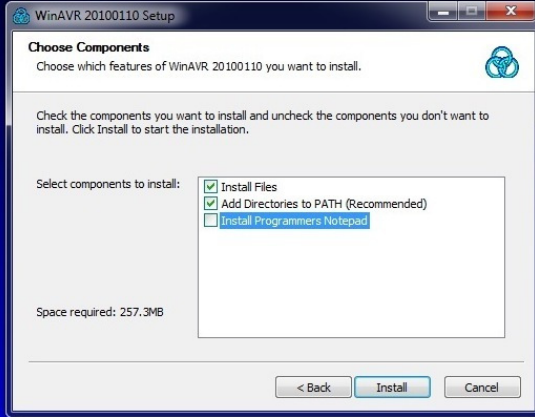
WinAVR 20100110 Setup

Choose Components
Choose which features of WinAVR 20100110 you want to install.

Check the components you want to install and uncheck the components you don't want to install. Click Install to start the installation.

Select components to install:

Install Files
Add Directories to PATH (Recommended)
Install Programmers Notepad

Space required: 257.3MB

< Back
Install
Cancel